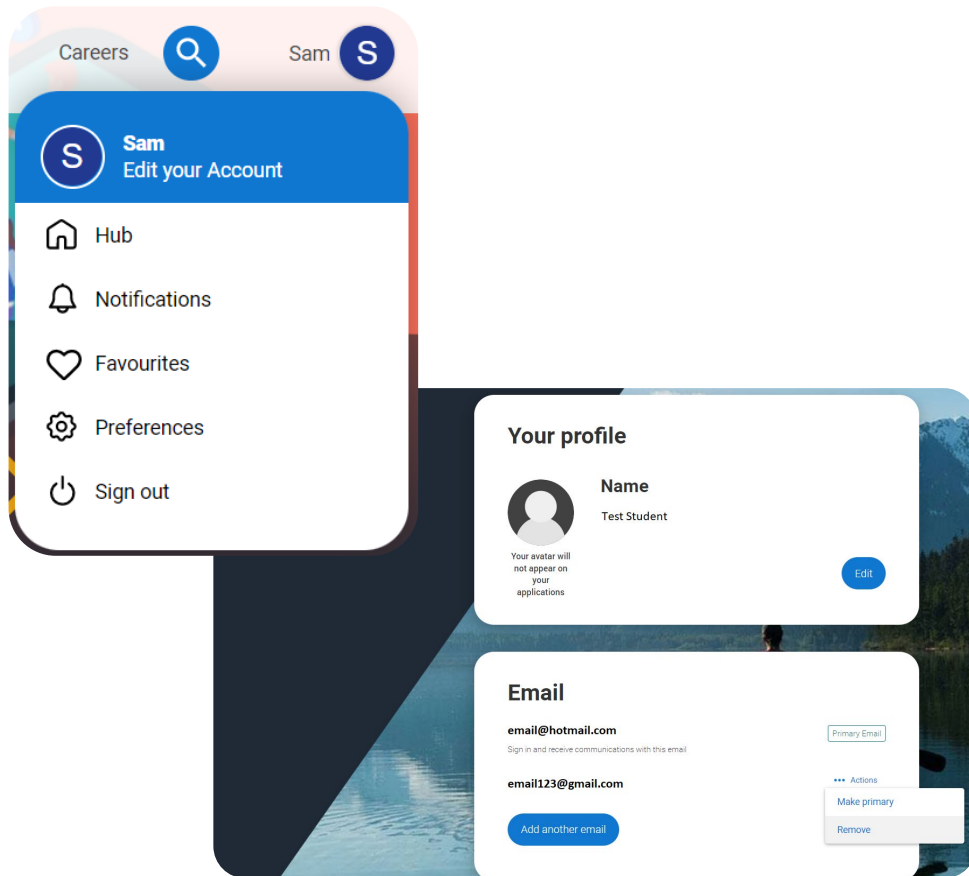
Careers

Sam S

S Sam
Edit your Account

Hub

Notifications

Favourites

Preferences

Sign out

Your profile

Name

Test Student

Your avatar will not appear on your applications

Edit

Email

email@hotmail.com

Primary Email

Sign in and receive communications with this email

email123@gmail.com

••• Actions

Make primary

Remove

Add another email